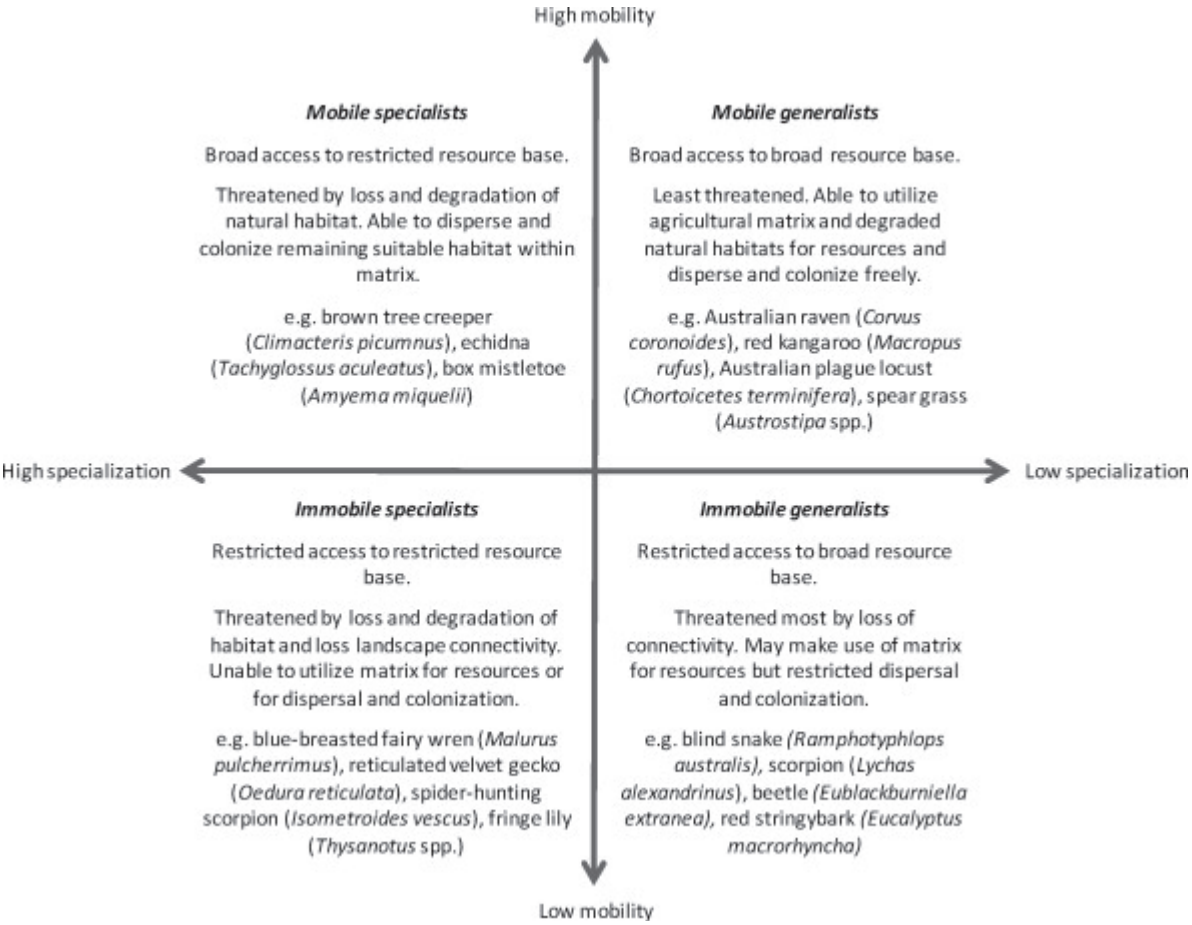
High mobility

Mobile specialists

Broad access to restricted resource base.

Threatened by loss and degradation of natural habitat. Able to disperse and colonize remaining suitable habitat within matrix.

e.g. brown tree creeper (Climacteris picumnus), echidna (Tachyglossus aculeatus), box mistletoe (Amyema miquelii)

Mobile generalists

Broad access to broad resource base.

Least threatened. Able to utilize agricultural matrix and degraded natural habitats for resources and disperse and colonize freely.

e.g. Australian raven (Corvus coronoides), red kangaroo (Macropus rufus), Australian plague locust (Chortoicetes terminifera), spear grass (Austrostipa spp.)

High specialization

Low specialization

Immobile specialists

Restricted access to restricted resource base.

Threatened by loss and degradation of habitat and loss landscape connectivity. Unable to utilize matrix for resources or for dispersal and colonization.

e.g. blue-breasted fairy wren (Malurus pulcherrimus), reticulated velvet gecko (Oedura reticulata), spider-hunting scorpion (Isometroides vescus), fringe lily (Thysanotus spp.)

Immobile generalists

Restricted access to broad resource base.

Threatened most by loss of connectivity. May make use of matrix for resources but restricted dispersal and colonization.

e.g. blind snake (Ramphotyphlops australis), scorpion (Lychas alexandrinus), beetle (Eublackburniella extranea), red stringybark (Eucalyptus macrorhyncha)

Low mobility